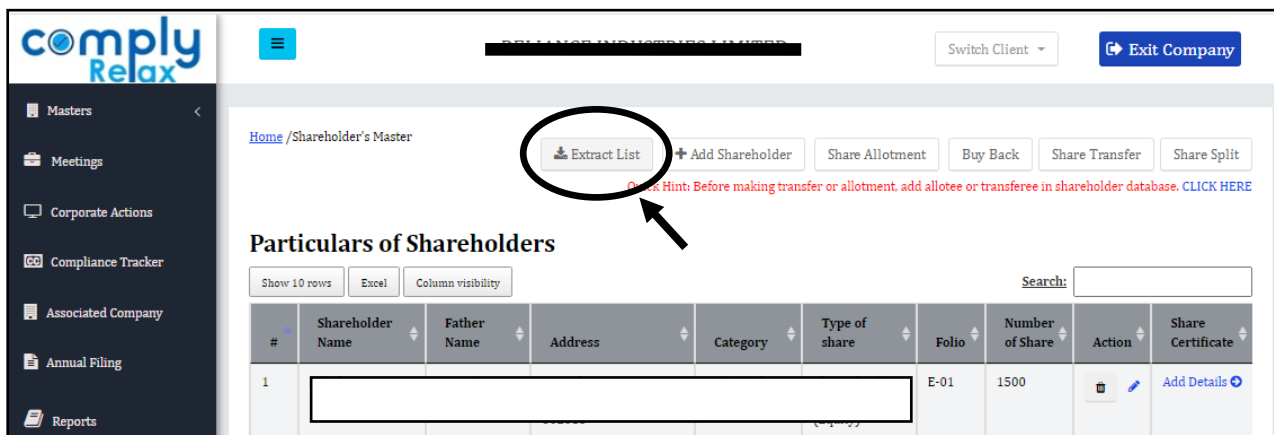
comply Relax

Switch Client

Exit Company

Masters

Meetings

Corporate Actions

Compliance Tracker

Associated Company

Annual Filing

Reports

Home /Shareholder's Master

Extract List

Add Shareholder

Share Allotment

Buy Back

Share Transfer

Share Split

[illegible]k Hint: Before making transfer or allotment, add allotee or transferee in shareholder database. CLICK HERE

Particulars of Shareholders

Show 10 rows

Excel

Column visibility

Search:

| # | Shareholder Name | Father Name | Address | Category | Type of share | Folio | Number of Share | Action | Share Certificate |
|---|---|---|---|---|---|---|---|---|---|
| 1 | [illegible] | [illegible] | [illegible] | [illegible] | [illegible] | E-01 | 1500 | | Add Details |